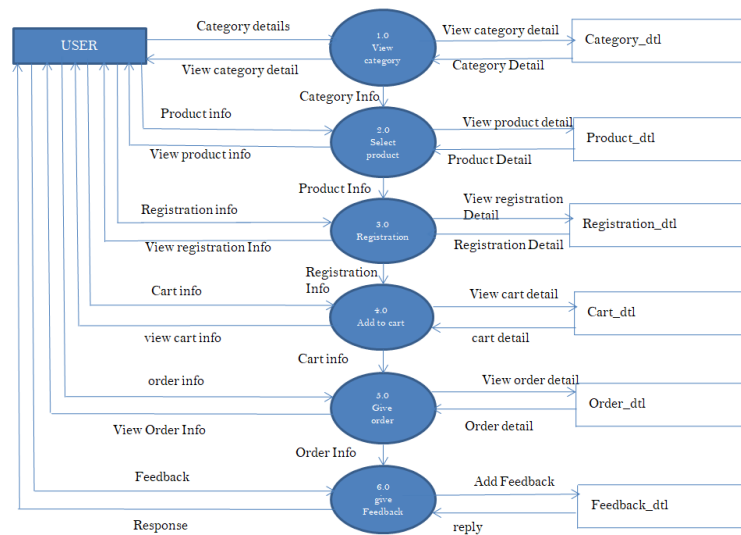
USER

Category details

View category detail

1.0
View
category

View category detail

Category Detail

Category_dtl

Category Info

Product info

View product info

2.0
Select
product

View product detail

Product Detail

Product_dtl

Product Info

Registration info

View registration Info

3.0
Registration

View registration Detail

Registration Detail

Registration_dtl

Registration Info

Cart info

view cart info

4.0
Add to cart

View cart detail

cart detail

Cart_dtl

Cart info

order info

View Order Info

5.0
Give
order

View order detail

Order detail

Order_dtl

Order Info

Feedback

Response

6.0
give
Feedback

Add Feedback

reply

Feedback_dtl